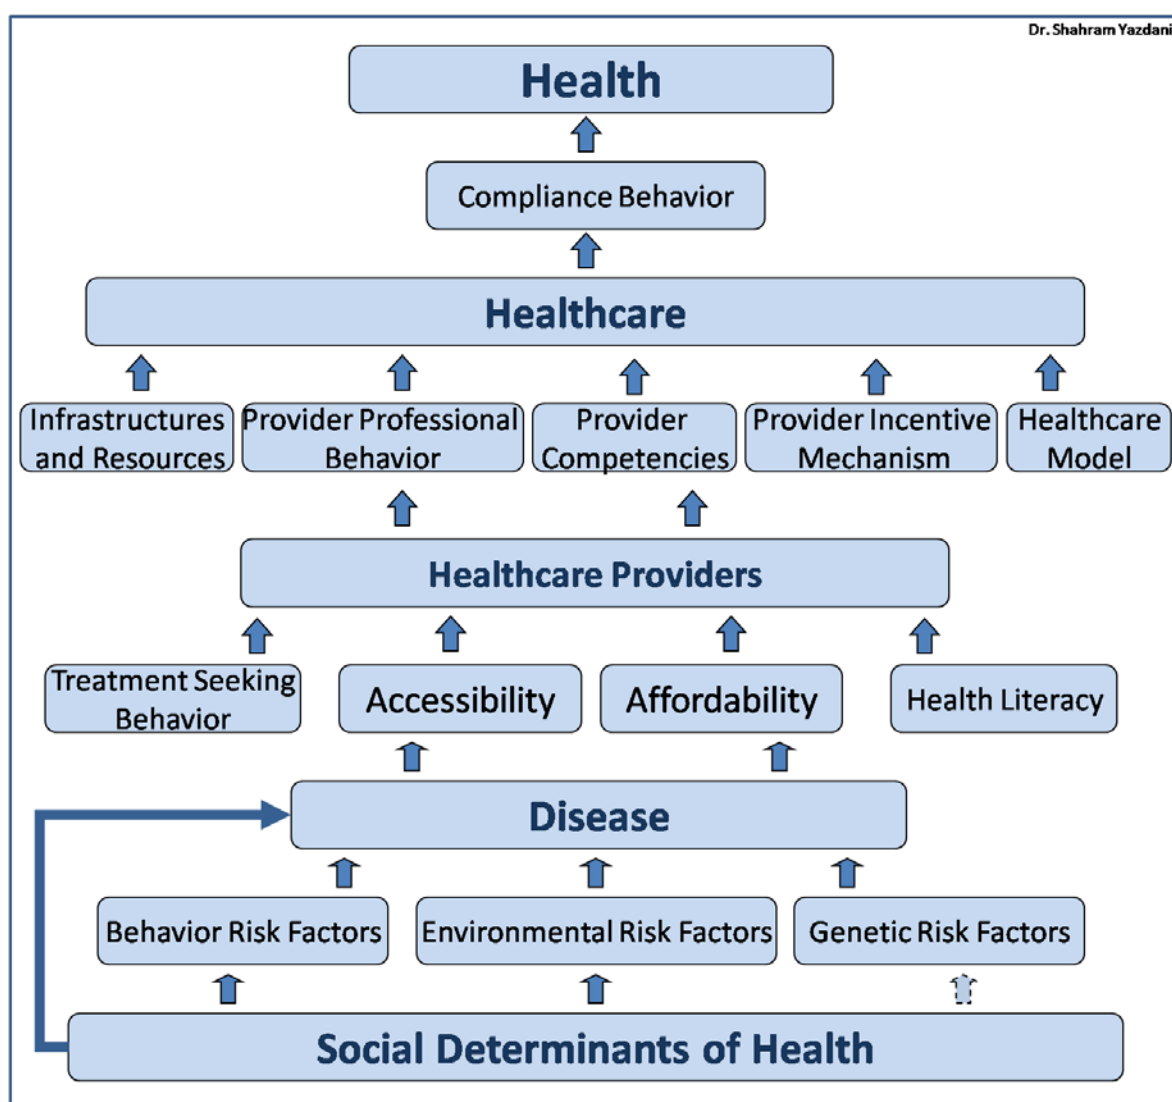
Dr. Shahram Yazdani

Health

Compliance Behavior

Healthcare

Infrastructures and Resources

Provider Professional Behavior

Provider Competencies

Provider Incentive Mechanism

Healthcare Model

Healthcare Providers

Treatment Seeking Behavior

Accessibility

Affordability

Health Literacy

Disease

Behavior Risk Factors

Environmental Risk Factors

Genetic Risk Factors

Social Determinants of Health